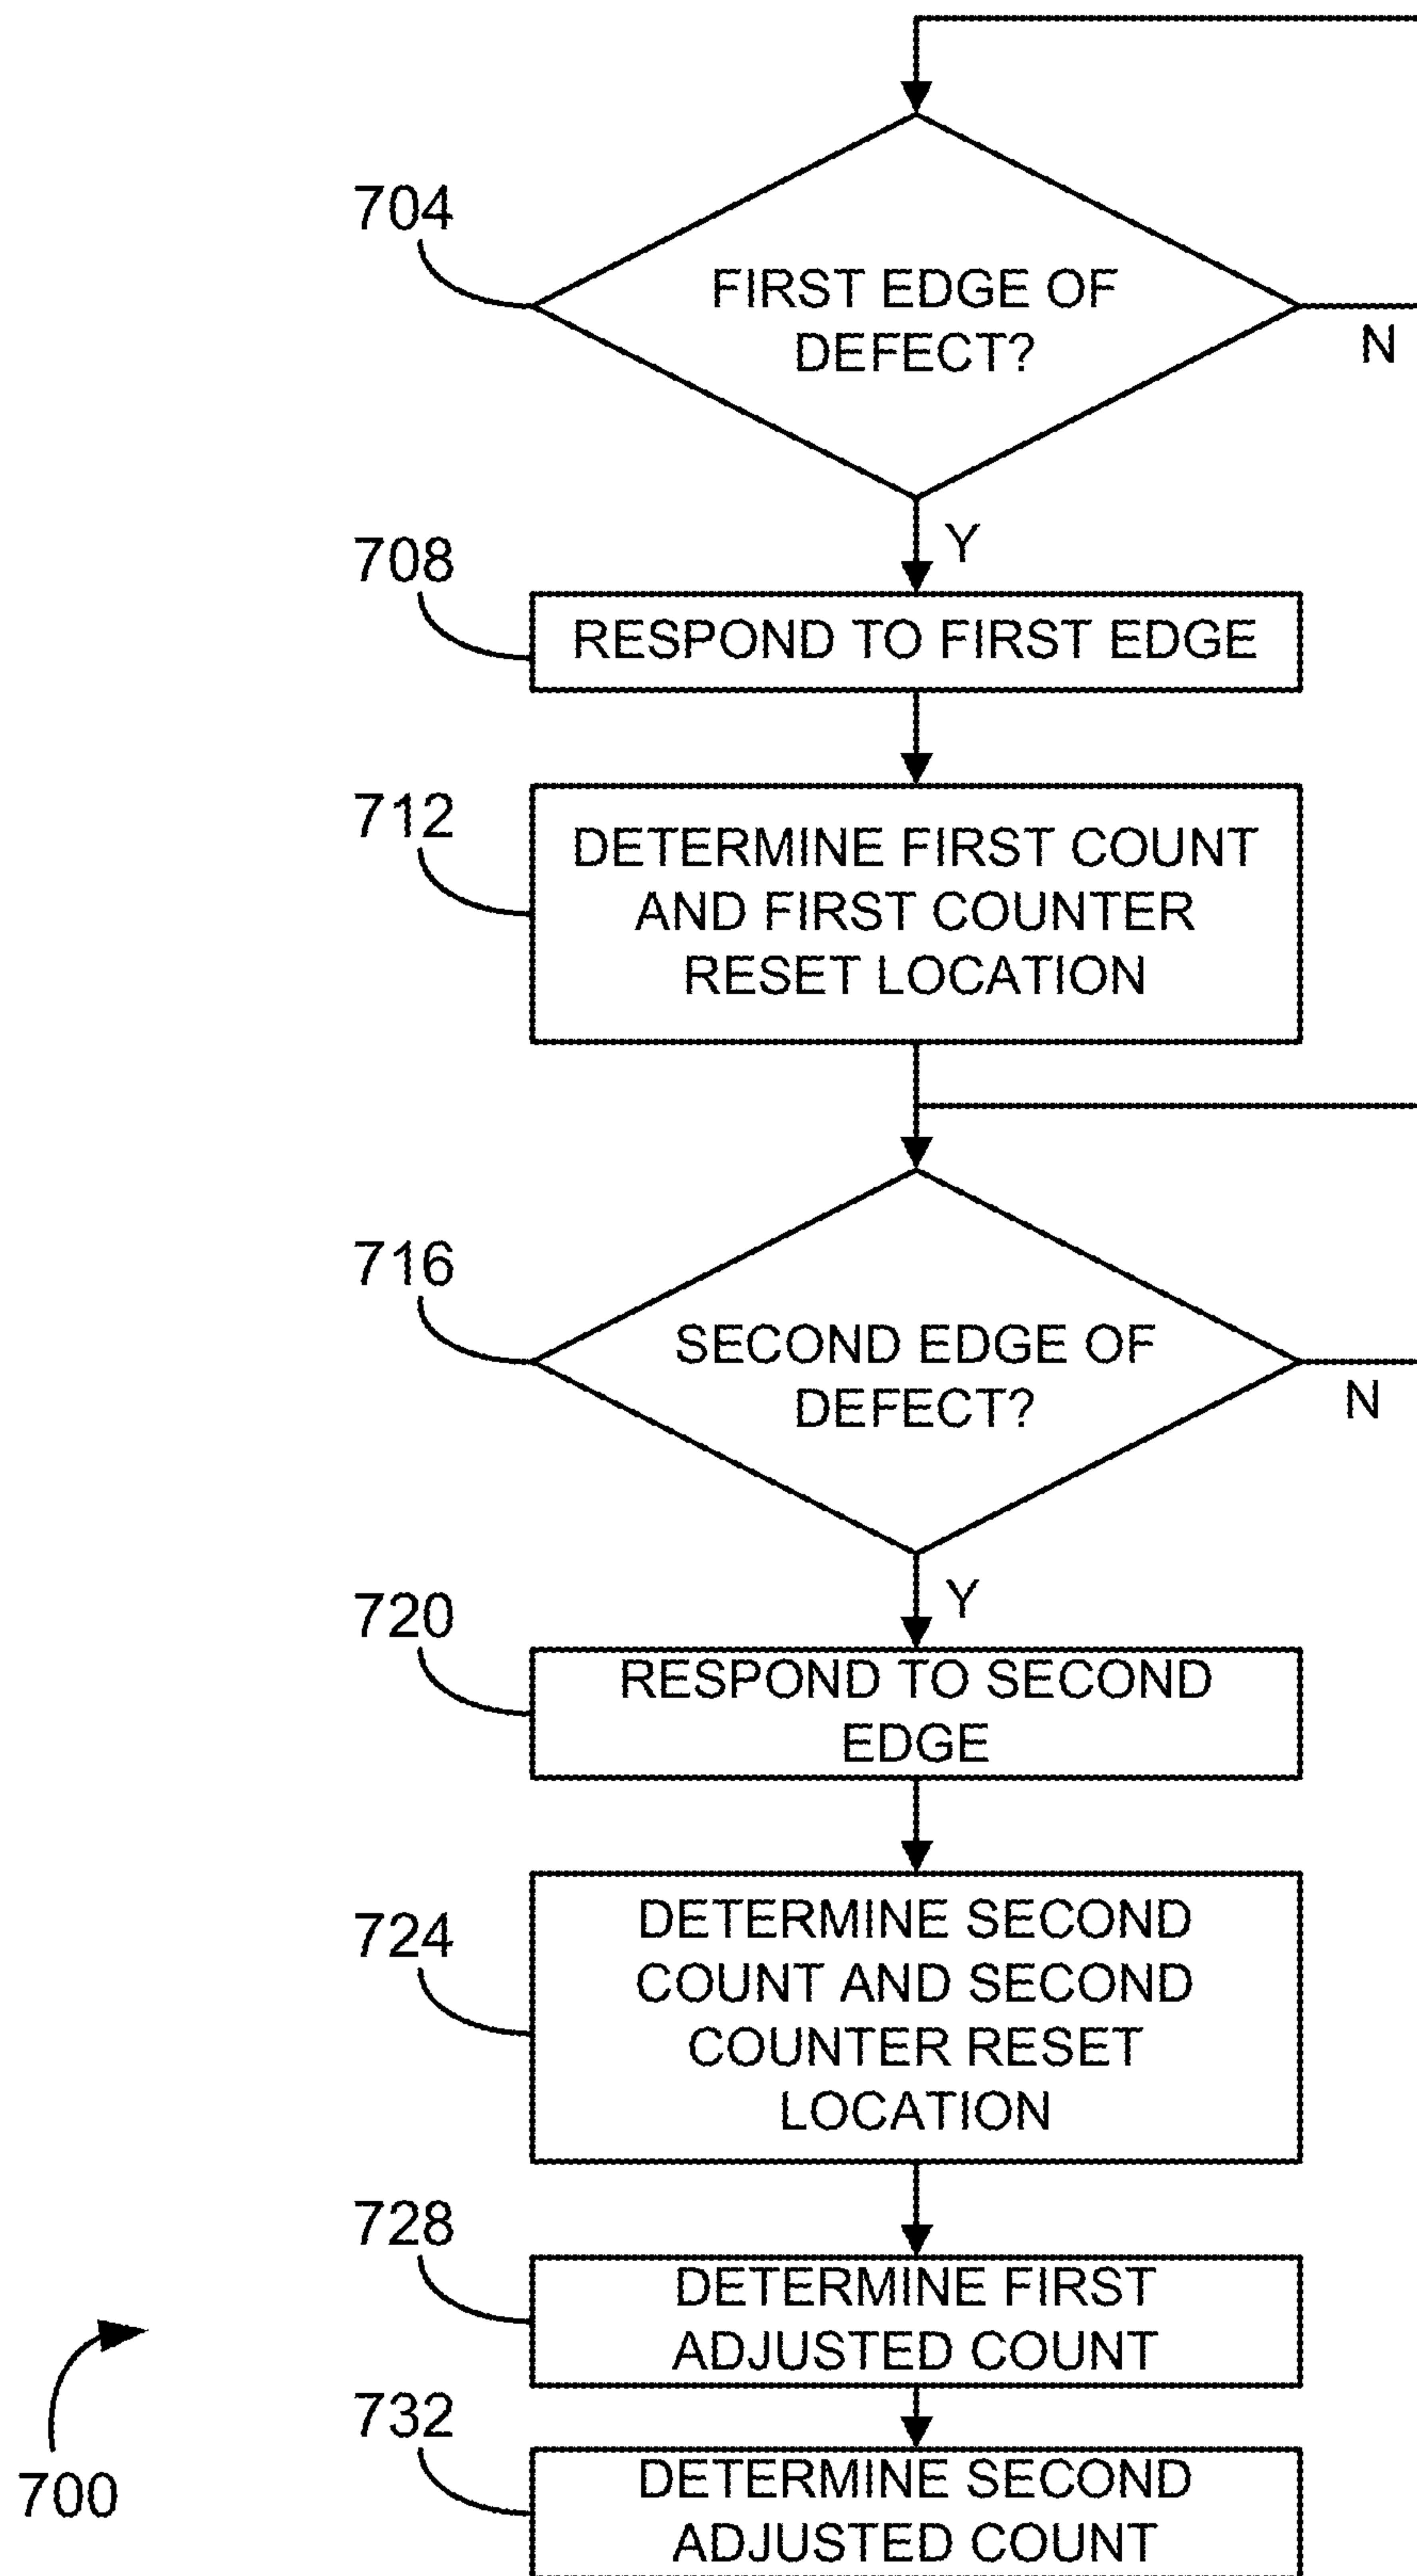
704

FIRST EDGE OF DEFECT?

N

Y

708

RESPOND TO FIRST EDGE

712

DETERMINE FIRST COUNT AND FIRST COUNTER RESET LOCATION

716

SECOND EDGE OF DEFECT?

N

Y

720

RESPOND TO SECOND EDGE

724

DETERMINE SECOND COUNT AND SECOND COUNTER RESET LOCATION

728

DETERMINE FIRST ADJUSTED COUNT

732

DETERMINE SECOND ADJUSTED COUNT

700